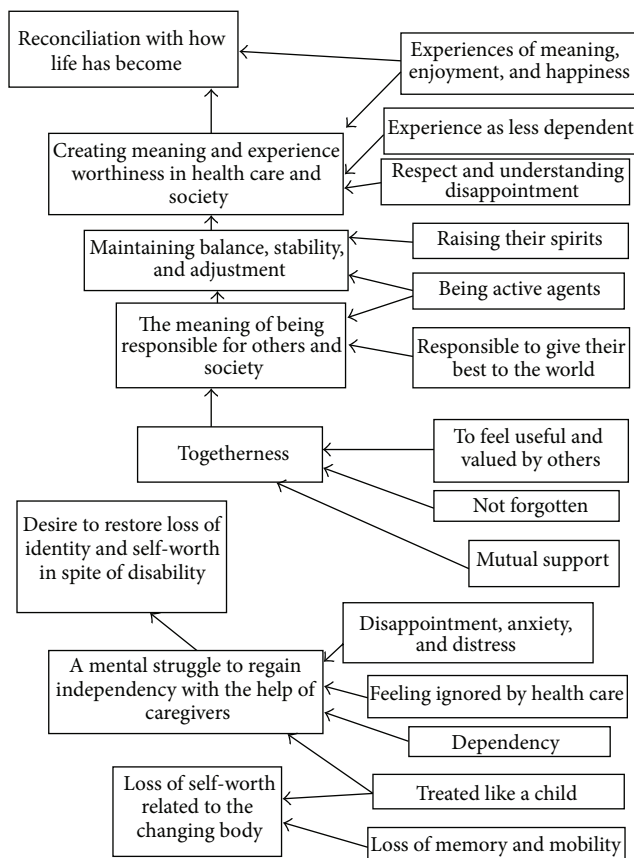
Reconciliation with how life has become

Experiences of meaning, enjoyment, and happiness

Creating meaning and experience worthiness in health care and society

Experience as less dependent

Respect and understanding disappointment

Maintaining balance, stability, and adjustment

Raising their spirits

Being active agents

The meaning of being responsible for others and society

Responsible to give their best to the world

Togetherness

To feel useful and valued by others

Not forgotten

Mutual support

Desire to restore loss of identity and self-worth in spite of disability

Disappointment, anxiety, and distress

A mental struggle to regain independency with the help of caregivers

Feeling ignored by health care

Dependency

Loss of self-worth related to the changing body

Treated like a child

Loss of memory and mobility